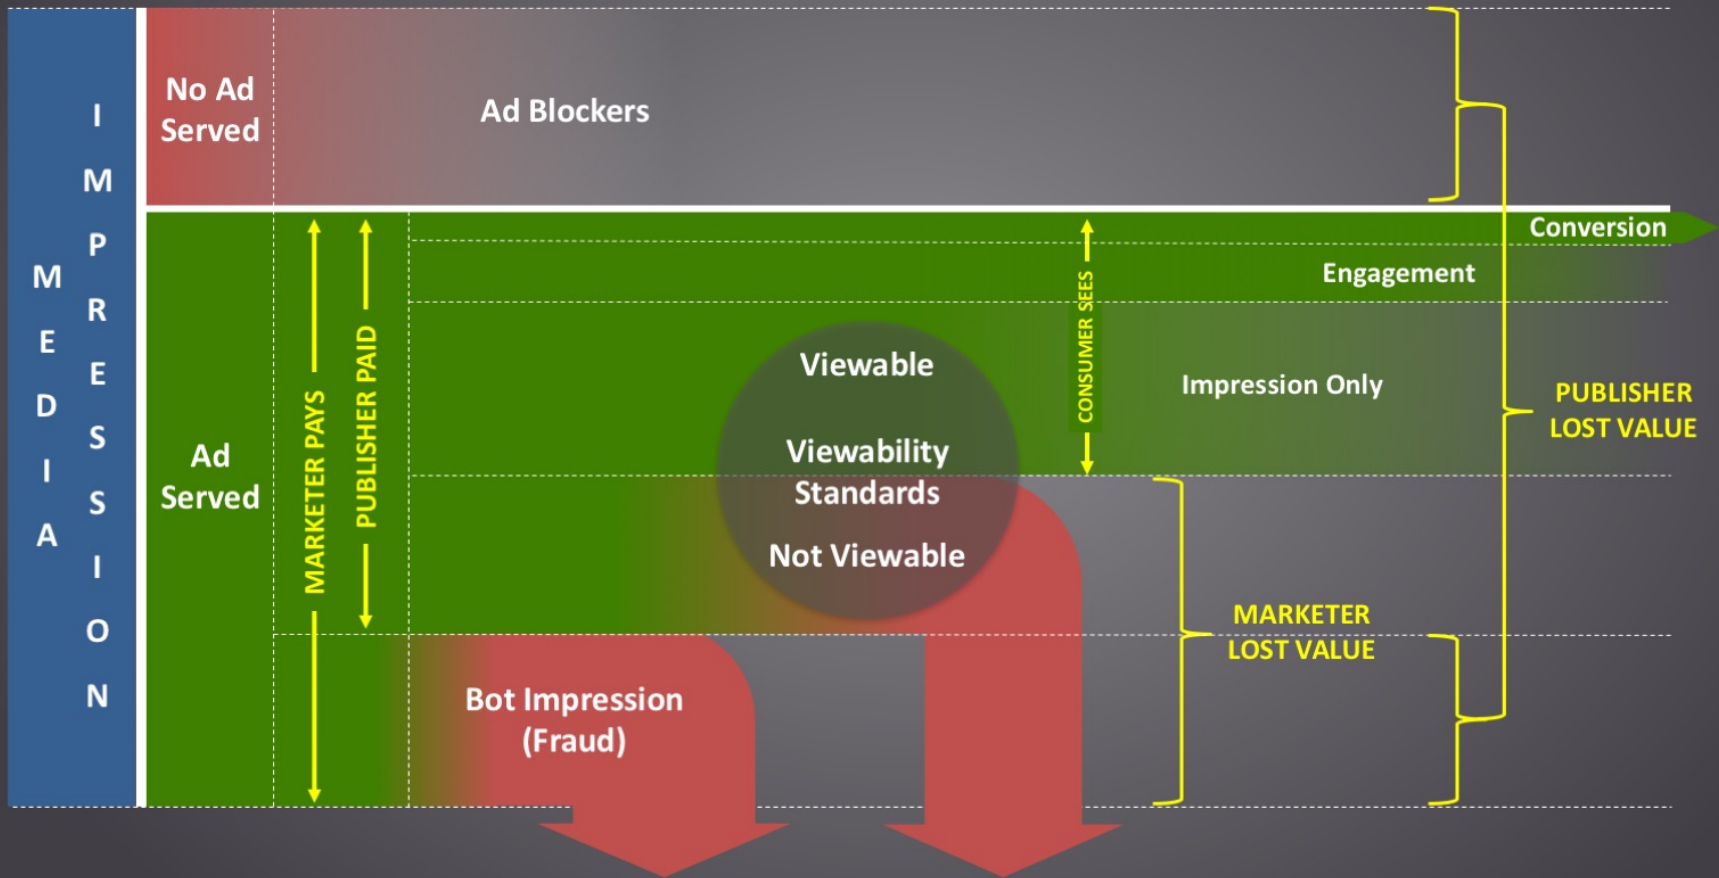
MEDIA

IMPRESSION

No Ad Served

Ad Blockers

Conversion

Engagement

Ad Served

MARKETER PAYS

PUBLISHER PAID

CONSUMER SEES

Viewable

Viewability Standards

Not Viewable

Impression Only

PUBLISHER LOST VALUE

MARKETER LOST VALUE

Bot Impression (Fraud)